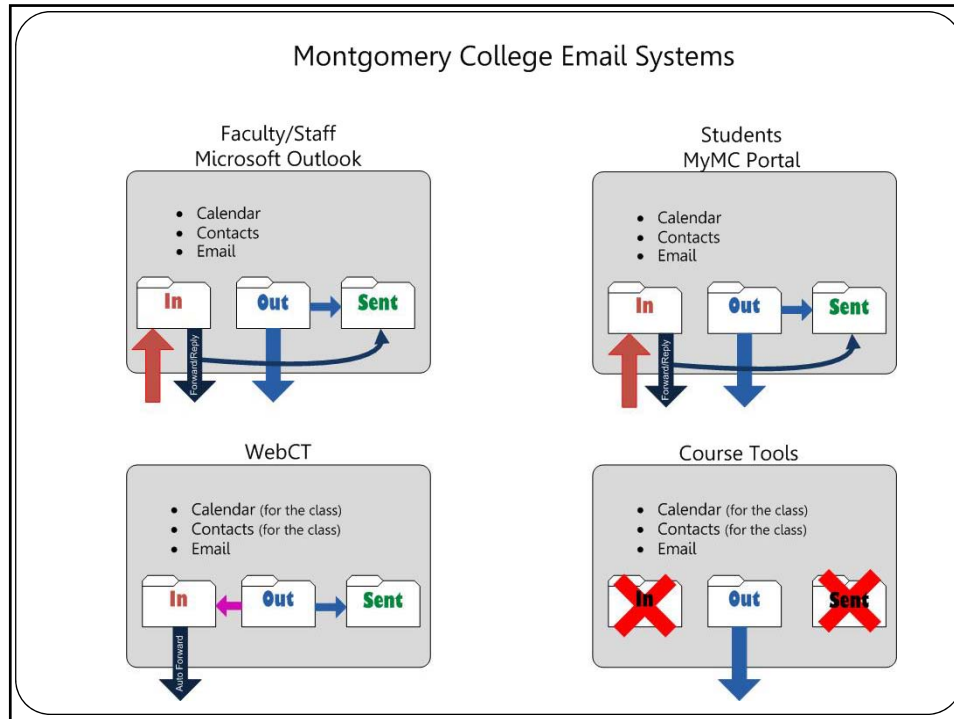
Montgomery College Email Systems

Faculty/Staff
Microsoft Outlook

- Calendar
- Contacts
- Email

In
Out
Sent
Forward/Reply

Students
MyMC Portal

- Calendar
- Contacts
- Email

In
Out
Sent
Forward/Reply

WebCT

- Calendar (for the class)
- Contacts (for the class)
- Email

In
Out
Sent
Auto Forward

Course Tools

- Calendar (for the class)
- Contacts (for the class)
- Email

In
Out
Sent